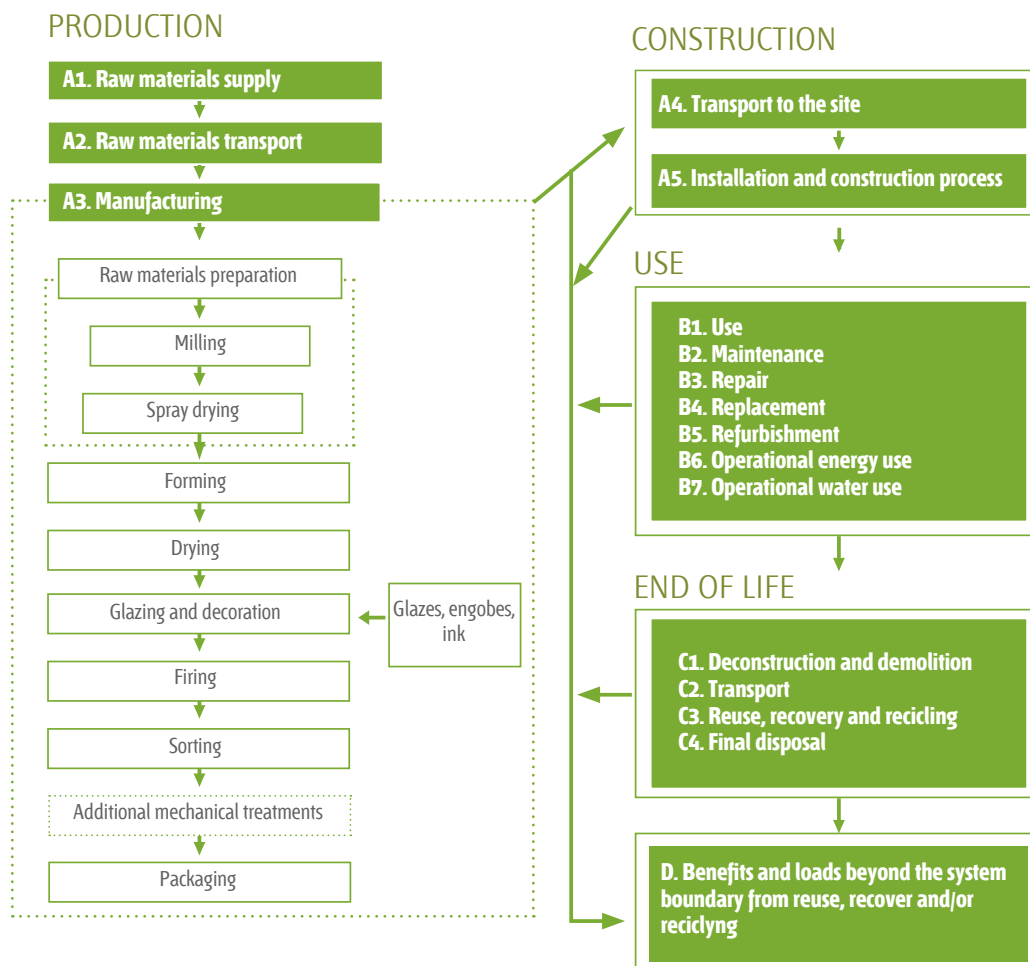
PRODUCTION

A1. Raw materials supply

A2. Raw materials transport

A3. Manufacturing

Raw materials preparation

Milling

Spray drying

Forming

Drying

Glazing and decoration

Glazes, engobes, ink

Firing

Sorting

Additional mechanical treatments

Packaging

CONSTRUCTION

A4. Transport to the site

A5. Installation and construction process

USE

B1. Use
B2. Maintenance
B3. Repair
B4. Replacement
B5. Refurbishment
B6. Operational energy use
B7. Operational water use

END OF LIFE

C1. Deconstruction and demolition
C2. Transport
C3. Reuse, recovery and recicling
C4. Final disposal

D. Benefits and loads beyond the system boundary from reuse, recover and/or reciclyng